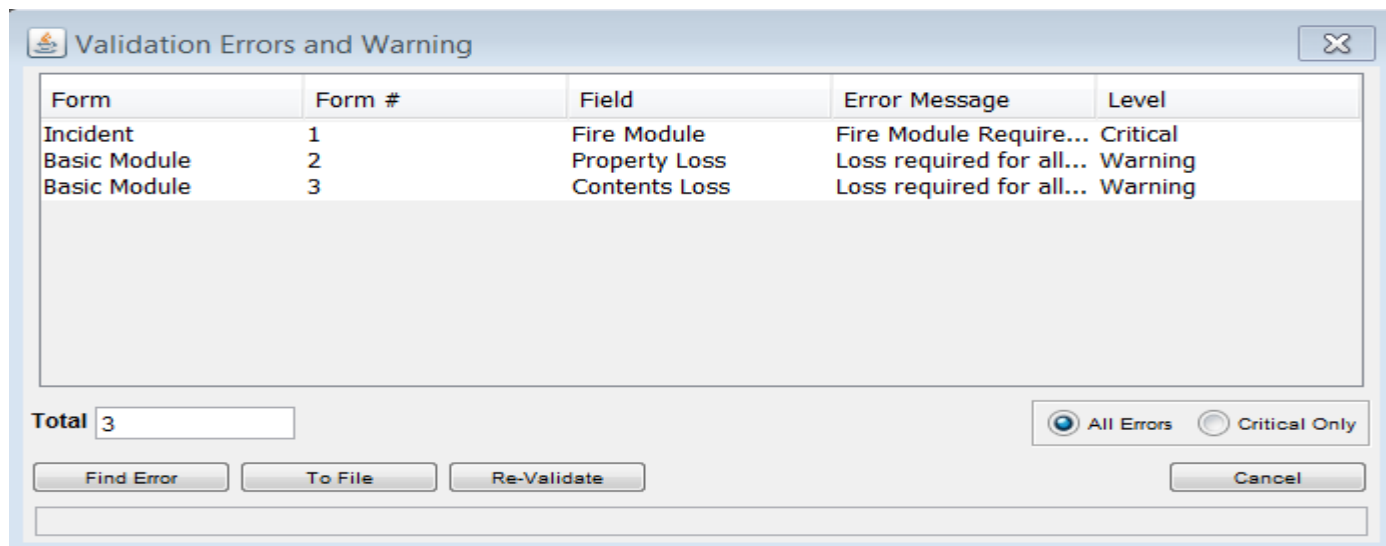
Validation Errors and Warning

| Form | Form # | Field | Error Message | Level |
|---|---|---|---|---|
| Incident | 1 | Fire Module | Fire Module Require... | Critical |
| Basic Module | 2 | Property Loss | Loss required for all... | Warning |
| Basic Module | 3 | Contents Loss | Loss required for all... | Warning |

Total 3

All Errors  Critical Only

Find Error  To File  Re-Validate  Cancel